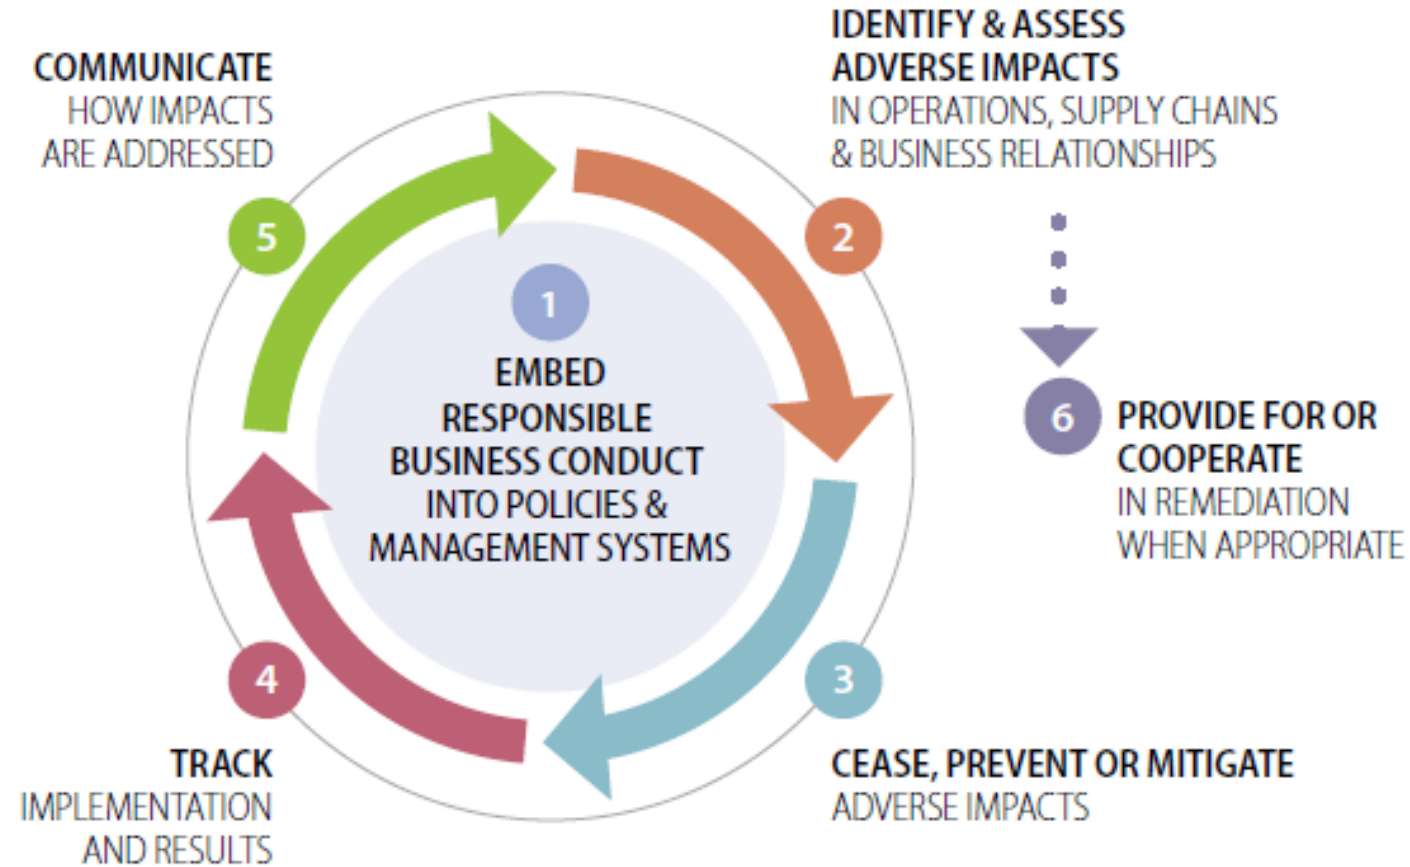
1
EMBED RESPONSIBLE BUSINESS CONDUCT INTO POLICIES & MANAGEMENT SYSTEMS

2
IDENTIFY & ASSESS ADVERSE IMPACTS
IN OPERATIONS, SUPPLY CHAINS & BUSINESS RELATIONSHIPS

3
CEASE, PREVENT OR MITIGATE
ADVERSE IMPACTS

4
TRACK
IMPLEMENTATION AND RESULTS

5
COMMUNICATE
HOW IMPACTS ARE ADDRESSED

6
PROVIDE FOR OR COOPERATE
IN REMEDIATION WHEN APPROPRIATE